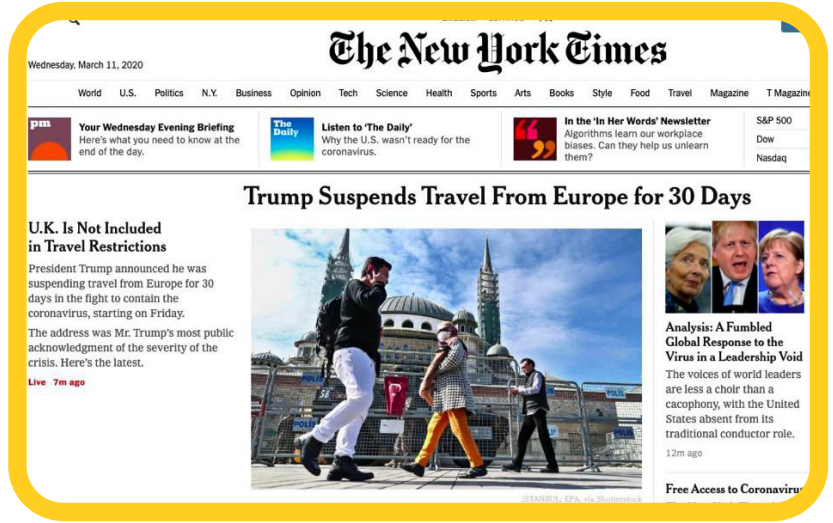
Wednesday, March 11, 2020

The New York Times

World U.S. Politics N.Y. Business Opinion Tech Science Health Sports Arts Books Style Food Travel Magazine T Magazine

pm
Your Wednesday Evening Briefing
Here's what you need to know at the end of the day.

The Daily
Listen to 'The Daily'
Why the U.S. wasn't ready for the coronavirus.

In the 'In Her Words' Newsletter
Algorithms learn our workplace biases. Can they help us unlearn them?

S&P 500
Dow
Nasdaq

Trump Suspends Travel From Europe for 30 Days

U.K. Is Not Included in Travel Restrictions

President Trump announced he was suspending travel from Europe for 30 days in the fight to contain the coronavirus, starting on Friday.

The address was Mr. Trump's most public acknowledgment of the severity of the crisis. Here's the latest.

Live 7m ago

POLIS

ISTANBUL, EPA, via Shutterstock

Analysis: A Fumbled Global Response to the Virus in a Leadership Void

The voices of world leaders are less a choir than a cacophony, with the United States absent from its traditional conductor role.

12m ago

Free Access to Coronaviru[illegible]